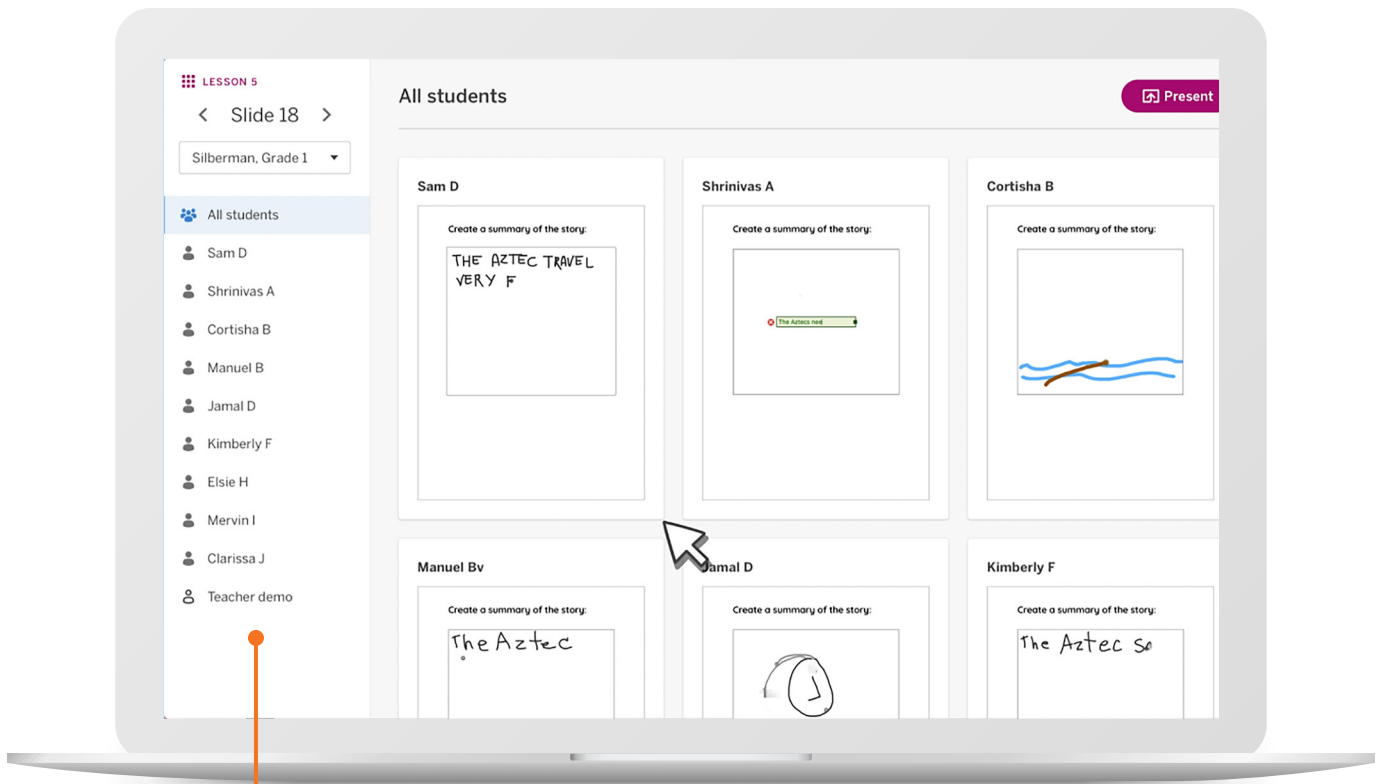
LESSON 5

Slide 18

Silberman, Grade 1

All students
Sam D
Shrinivas A
Cortisha B
Manuel B
Jamal D
Kimberly F
Elsie H
Mervin I
Clarissa J
Teacher demo

All students

Present

Sam D

Create a summary of the story:

THE AZTEC TRAVEL VERY F

Shrinivas A

Create a summary of the story:

The Aztecs ne

Cortisha B

Create a summary of the story:

Manuel Bv

Create a summary of the story:

The Aztec

Jamal D

Create a summary of the story:

Kimberly F

Create a summary of the story:

The Aztec So